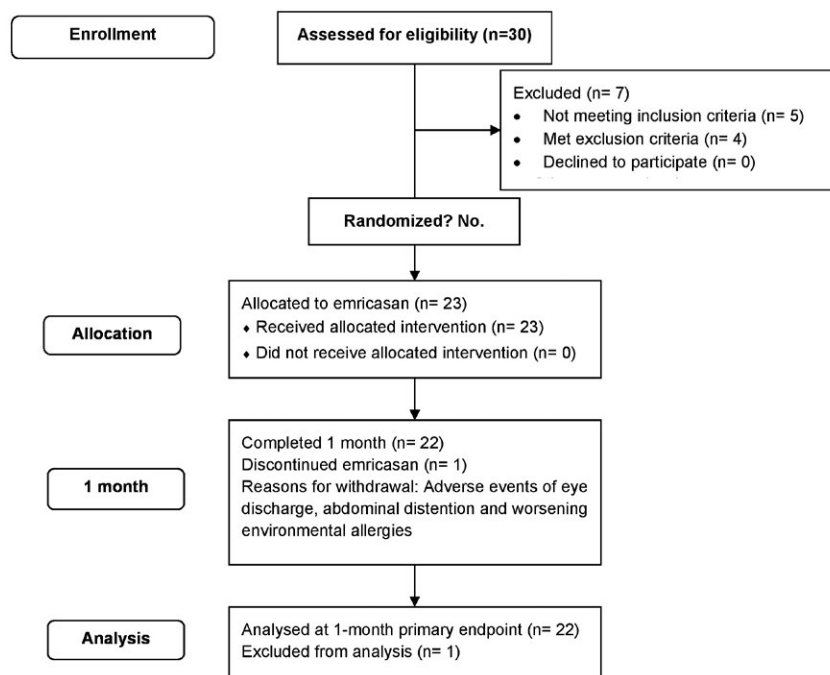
Enrollment

Assessed for eligibility (n=30)

Excluded (n= 7)
- Not meeting inclusion criteria (n= 5)
- Met exclusion criteria (n= 4)
- Declined to participate (n= 0)

Randomized? No.

Allocation

Allocated to emricasan (n= 23)
- Received allocated intervention (n= 23)
- Did not receive allocated intervention (n= 0)

1 month

Completed 1 month (n= 22)
Discontinued emricasan (n= 1)
Reasons for withdrawal: Adverse events of eye discharge, abdominal distention and worsening environmental allergies

Analysis

Analysed at 1-month primary endpoint (n= 22)
Excluded from analysis (n= 1)